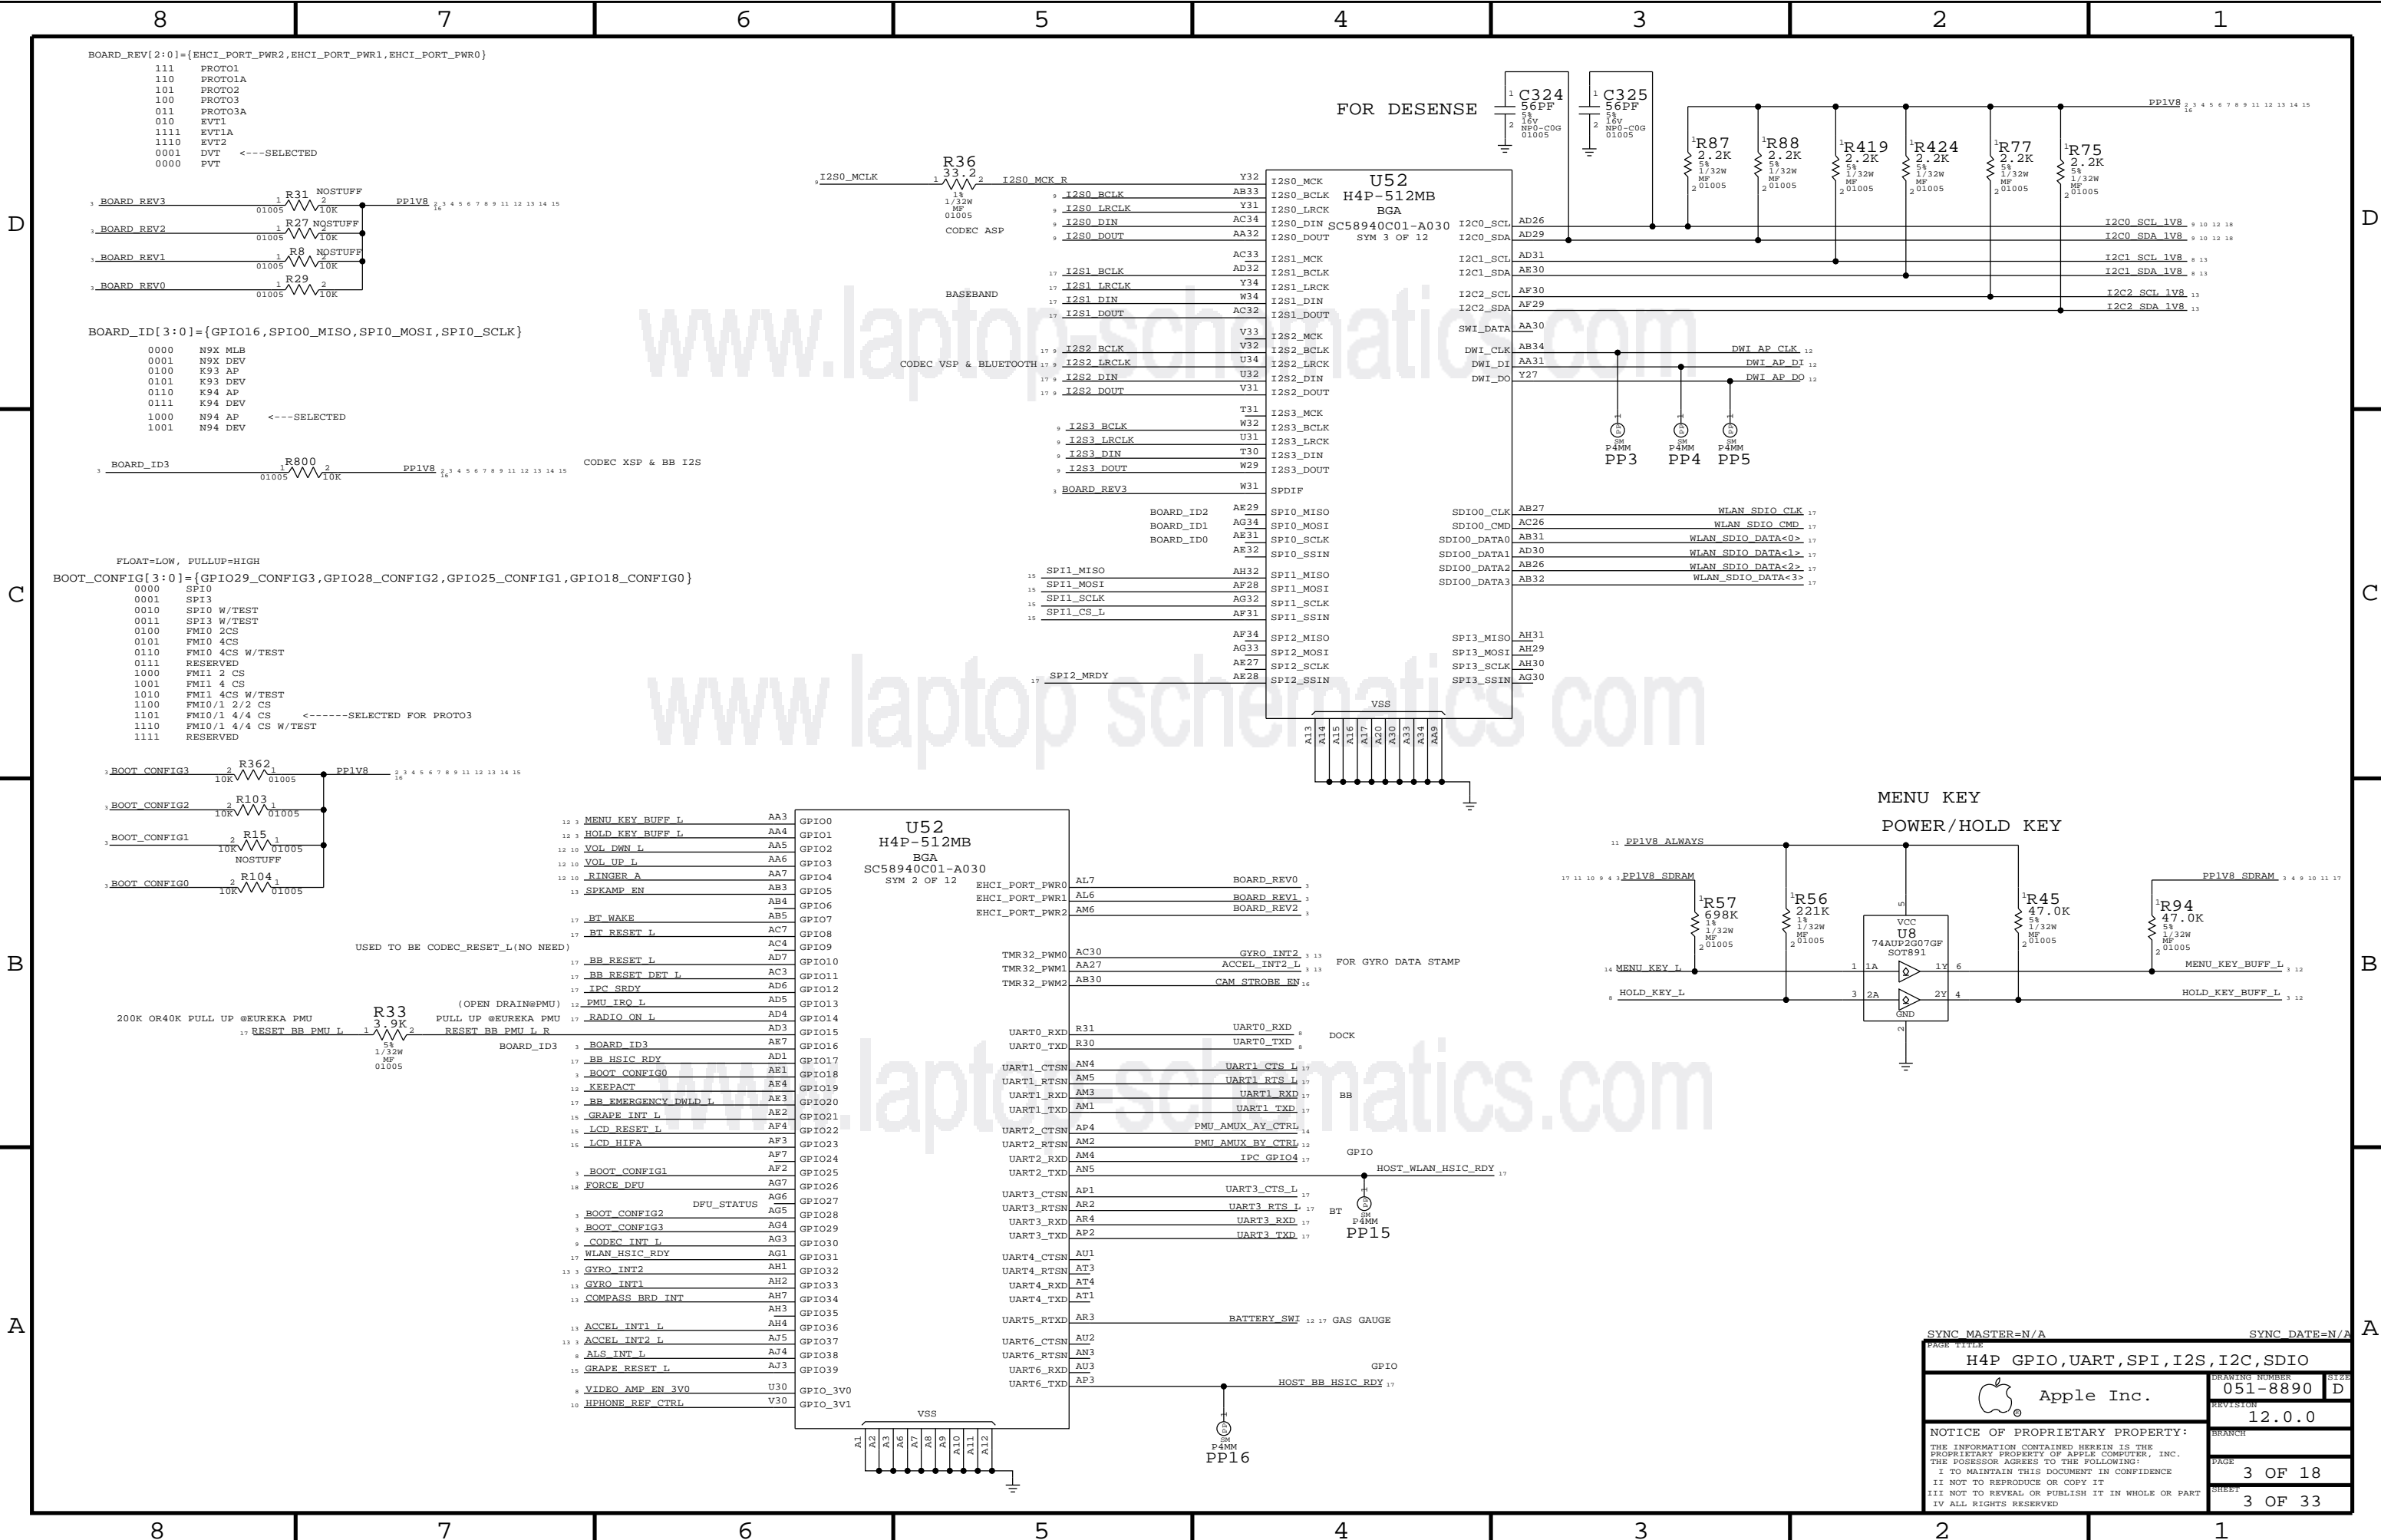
8 7 6 5 4 3 2 1

BOARD_REV[2:0]={EHCI_PORT_PWR2,EHCI_PORT_PWR1,EHCI_PORT_PWR0}
111 PROTO1
110 PROTO1A
101 PROTO2
100 PROTO3
011 PROTO3A
010 EVT1
1111 EVT1A
1110 EVT2
0001 DVT <---SELECTED
0000 PVT

BOARD_REV3 R31 NOSTUFF 01005 10K PP1V8
BOARD_REV2 R27 NOSTUFF 01005 10K
BOARD_REV1 R8 NOSTUFF 01005 10K
BOARD_REV0 R29 01005 10K

BOARD_ID[3:0]={GPIO16,SPI0_MISO,SPI0_MOSI,SPI0_SCLK}
0000 N9X MLB
0001 N9X DEV
0100 K93 AP
0101 K93 DEV
0110 K94 AP
0111 K94 DEV
1000 N94 AP <---SELECTED
1001 N94 DEV

BOARD_ID3 R800 01005 10K PP1V8
CODEC XSP & BB I2S

FLOAT=LOW, PULLUP=HIGH
BOOT_CONFIG[3:0]={GPIO29_CONFIG3,GPIO28_CONFIG2,GPIO25_CONFIG1,GPIO18_CONFIG0}
0000 SPI0
0001 SPI3
0010 SPI0 W/TEST
0011 SPI3 W/TEST
0100 FMI0 2CS
0101 FMI0 4CS
0110 FMI0 4CS W/TEST
0111 RESERVED
1000 FMI1 2 CS
1001 FMI1 4 CS
1010 FMI1 4CS W/TEST
1100 FMI0/1 2/2 CS
1101 FMI0/1 4/4 CS <------SELECTED FOR PROTO3
1110 FMI0/1 4/4 CS W/TEST
1111 RESERVED

BOOT_CONFIG3 R362 10K 01005 PP1V8
BOOT_CONFIG2 R103 10K 01005
BOOT_CONFIG1 R15 10K 01005 NOSTUFF
BOOT_CONFIG0 R104 10K 01005

I2S0_MCLK R36 33.2 1% 1/32W MF 01005 I2S0_MCK_R CODEC ASP
BASEBAND
CODEC VSP & BLUETOOTH

FOR DESENSE
C324 56PF 5% 16V NP0-C0G 01005
C325 56PF 5% 16V NP0-C0G 01005
R87 2.2K 5% 1/32W MF 01005
R88 2.2K 5% 1/32W MF 01005
R419 2.2K 5% 1/32W MF 01005
R424 2.2K 5% 1/32W MF 01005
R77 2.2K 5% 1/32W MF 01005
R75 2.2K 5% 1/32W MF 01005
PP1V8

U52 H4P-512MB BGA SC58940C01-A030 SYM 3 OF 12
Y32 I2S0_MCK
AB33 I2S0_BCLK I2S0_BCLK
Y31 I2S0_LRCLK I2S0_LRCK
AC34 I2S0_DIN I2S0_DIN
AA32 I2S0_DOUT I2S0_DOUT
AC33 I2S1_MCK
AD32 I2S1_BCLK I2S1_BCLK
Y34 I2S1_LRCLK I2S1_LRCK
W34 I2S1_DIN I2S1_DIN
AC32 I2S1_DOUT I2S1_DOUT
V33 I2S2_MCK
V32 I2S2_BCLK I2S2_BCLK
U34 I2S2_LRCLK I2S2_LRCK
U32 I2S2_DIN I2S2_DIN
V31 I2S2_DOUT I2S2_DOUT
T31 I2S3_MCK
W32 I2S3_BCLK I2S3_BCLK
U31 I2S3_LRCLK I2S3_LRCK
T30 I2S3_DIN I2S3_DIN
W29 I2S3_DOUT I2S3_DOUT
W31 BOARD_REV3 SPDIF
BOARD_ID2 AE29 SPI0_MISO
BOARD_ID1 AG34 SPI0_MOSI
BOARD_ID0 AE31 SPI0_SCLK
AE32 SPI0_SSIN
SPI1_MISO AH32 SPI1_MISO
SPI1_MOSI AF28 SPI1_MOSI
SPI1_SCLK AG32 SPI1_SCLK
SPI1_CS_L AF31 SPI1_SSIN
AF34 SPI2_MISO
AG33 SPI2_MOSI
AE27 SPI2_SCLK
SPI2_MRDY AE28 SPI2_SSIN
VSS A13 A14 A15 A16 A17 A20 A30 A33 A34 AA9

I2C0_SCL AD26 I2C0_SCL_1V8
I2C0_SDA AD29 I2C0_SDA_1V8
I2C1_SCL AD31 I2C1_SCL_1V8
I2C1_SDA AE30 I2C1_SDA_1V8
I2C2_SCL AF30 I2C2_SCL_1V8
I2C2_SDA AF29 I2C2_SDA_1V8
SWI_DATA AA30
DWI_CLK AB34 DWI_AP_CLK
DWI_DI AA31 DWI_AP_DI
DWI_DO Y27 DWI_AP_DO
SM P4MM PP3 PP4 PP5
SDIO0_CLK AB27 WLAN_SDIO_CLK
SDIO0_CMD AC26 WLAN_SDIO_CMD
SDIO0_DATA0 AB31 WLAN_SDIO_DATA<0>
SDIO0_DATA1 AD30 WLAN_SDIO_DATA<1>
SDIO0_DATA2 AB26 WLAN_SDIO_DATA<2>
SDIO0_DATA3 AB32 WLAN_SDIO_DATA<3>
SPI3_MISO AH31
SPI3_MOSI AH29
SPI3_SCLK AH30
SPI3_SSIN AG30

U52 H4P-512MB BGA SC58940C01-A030 SYM 2 OF 12
MENU_KEY_BUFF_L AA3 GPIO0
HOLD_KEY_BUFF_L AA4 GPIO1
VOL_DWN_L AA5 GPIO2
VOL_UP_L AA6 GPIO3
RINGER_A AA7 GPIO4
SPKAMP_EN AB3 GPIO5
AB4 GPIO6
BT_WAKE AB5 GPIO7
BT_RESET_L AC7 GPIO8
USED TO BE CODEC_RESET_L(NO NEED) AC4 GPIO9
BB_RESET_L AD7 GPIO10
BB_RESET_DET_L AC3 GPIO11
IPC_SRDY AD6 GPIO12
(OPEN DRAIN@PMU) PMU_IRQ_L AD5 GPIO13
200K OR40K PULL UP @EUREKA PMU R33 3.9K 5% 1/32W MF 01005 PULL UP @EUREKA PMU RADIO_ON_L AD4 GPIO14
RESET_BB_PMU_L RESET_BB_PMU_L_R AD3 GPIO15
BOARD_ID3 BOARD_ID3 AE7 GPIO16
BB_HSIC_RDY AD1 GPIO17
BOOT_CONFIG0 AE1 GPIO18
KEEPACT AE4 GPIO19
BB_EMERGENCY_DWLD_L AE3 GPIO20
GRAPE_INT_L AE2 GPIO21
LCD_RESET_L AF4 GPIO22
LCD_HIFA AF3 GPIO23
AF7 GPIO24
BOOT_CONFIG1 AF2 GPIO25
FORCE_DFU AG7 GPIO26
DFU_STATUS AG6 GPIO27
BOOT_CONFIG2 AG5 GPIO28
BOOT_CONFIG3 AG4 GPIO29
CODEC_INT_L AG3 GPIO30
WLAN_HSIC_RDY AG1 GPIO31
GYRO_INT2 AH1 GPIO32
GYRO_INT1 AH2 GPIO33
COMPASS_BRD_INT AH7 GPIO34
AH3 GPIO35
ACCEL_INT1_L AH4 GPIO36
ACCEL_INT2_L AJ5 GPIO37
ALS_INT_L AJ4 GPIO38
GRAPE_RESET_L AJ3 GPIO39
VIDEO_AMP_EN_3V0 U30 GPIO_3V0
HPHONE_REF_CTRL V30 GPIO_3V1
VSS A1 A2 A3 A6 A7 A8 A9 A10 A11 A12

EHCI_PORT_PWR0 AL7 BOARD_REV0
EHCI_PORT_PWR1 AL6 BOARD_REV1
EHCI_PORT_PWR2 AM6 BOARD_REV2
TMR32_PWM0 AC30 GYRO_INT2
TMR32_PWM1 AA27 ACCEL_INT2_L FOR GYRO DATA STAMP
TMR32_PWM2 AB30 CAM_STROBE_EN
UART0_RXD R31 UART0_RXD DOCK
UART0_TXD R30 UART0_TXD
UART1_CTSN AN4 UART1_CTS_L
UART1_RTSN AM5 UART1_RTS_L
UART1_RXD AM3 UART1_RXD BB
UART1_TXD AM1 UART1_TXD
UART2_CTSN AP4 PMU_AMUX_AY_CTRL
UART2_RTSN AM2 PMU_AMUX_BY_CTRL
UART2_RXD AM4 IPC_GPIO4 GPIO
UART2_TXD AN5 HOST_WLAN_HSIC_RDY
UART3_CTSN AP1 UART3_CTS_L
UART3_RTSN AR2 UART3_RTS_L BT
UART3_RXD AR4 UART3_RXD
UART3_TXD AP2 UART3_TXD
SM P4MM PP15
UART4_CTSN AU1
UART4_RTSN AT3
UART4_RXD AT4
UART4_TXD AT1
UART5_RTXD AR3 BATTERY_SWI GAS GAUGE
UART6_CTSN AU2
UART6_RTSN AN3
UART6_RXD AU3 GPIO
UART6_TXD AP3 HOST_BB_HSIC_RDY
SM P4MM PP16

MENU KEY
POWER/HOLD KEY
PP1V8_ALWAYS
PP1V8_SDRAM
R57 698K 1% 1/32W MF 01005
R56 221K 1% 1/32W MF 01005
U8 74AUP2G07GF SOT891 VCC GND 1A 1Y 2A 2Y
R45 47.0K 5% 1/32W MF 01005
R94 47.0K 5% 1/32W MF 01005
PP1V8_SDRAM
MENU_KEY_L MENU_KEY_BUFF_L
HOLD_KEY_L HOLD_KEY_BUFF_L

SYNC_MASTER=N/A SYNC_DATE=N/A
PAGE TITLE
H4P GPIO,UART,SPI,I2S,I2C,SDIO
Apple Inc.
DRAWING NUMBER 051-8890 SIZE D
REVISION 12.0.0
NOTICE OF PROPRIETARY PROPERTY:
THE INFORMATION CONTAINED HEREIN IS THE PROPRIETARY PROPERTY OF APPLE COMPUTER, INC. THE POSESSOR AGREES TO THE FOLLOWING:
I TO MAINTAIN THIS DOCUMENT IN CONFIDENCE
II NOT TO REPRODUCE OR COPY IT
III NOT TO REVEAL OR PUBLISH IT IN WHOLE OR PART
IV ALL RIGHTS RESERVED
BRANCH
PAGE 3 OF 18
SHEET 3 OF 33

www.laptop-schematics.com